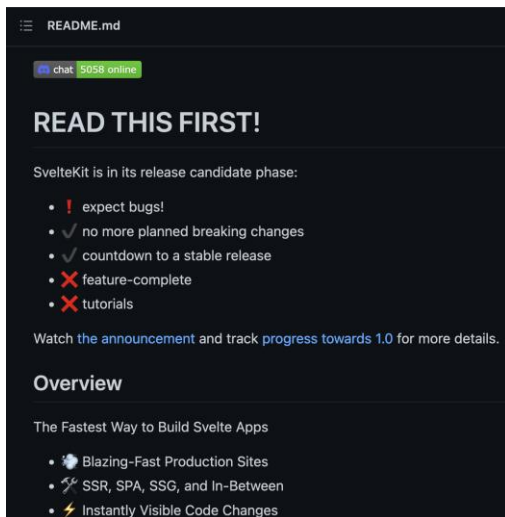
README.md

chat 5058 online

READ THIS FIRST!

SvelteKit is in its release candidate phase:

- ! expect bugs!
- ✓ no more planned breaking changes
- ✓ countdown to a stable release
- ❌ feature-complete
- ❌ tutorials

Watch the announcement and track progress towards 1.0 for more details.

Overview

The Fastest Way to Build Svelte Apps

- Blazing-Fast Production Sites
- SSR, SPA, SSG, and In-Between
- ⚡ Instantly Visible Code Changes